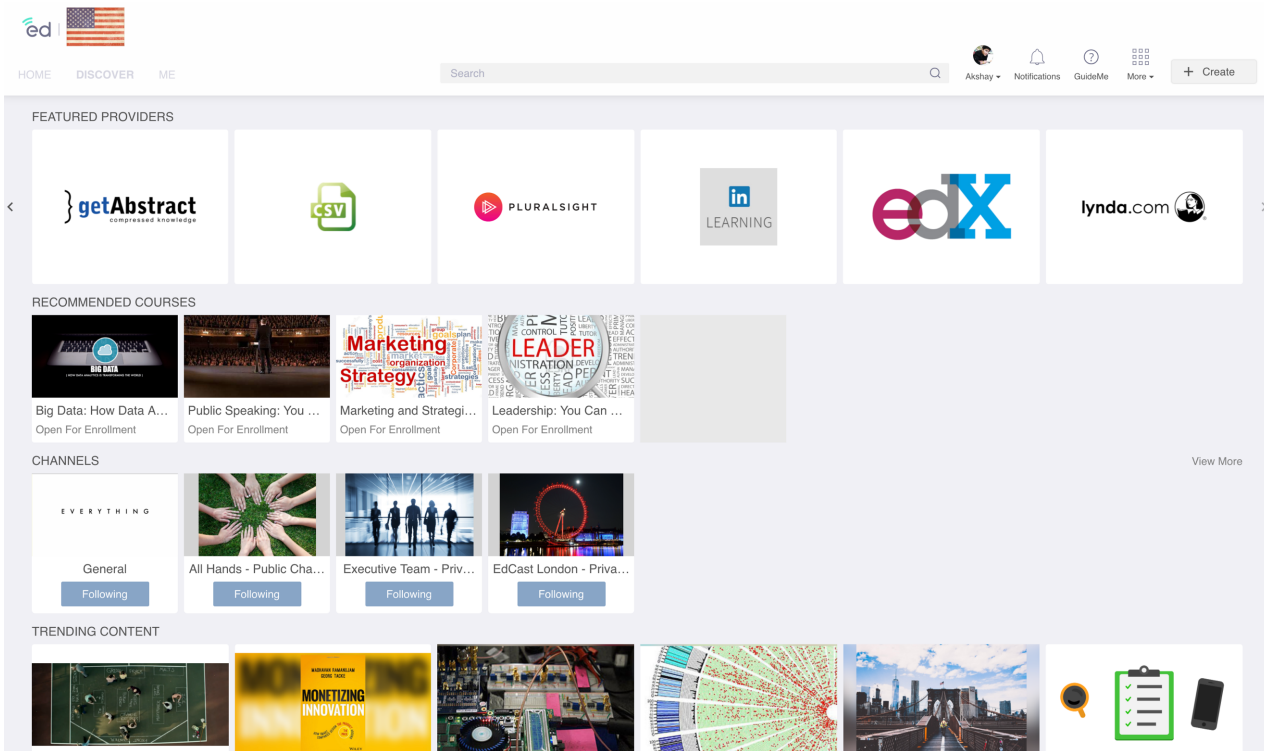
ed

HOME DISCOVER ME

Search

Akshay Notifications GuideMe More + Create

FEATURED PROVIDERS

getAbstract compressed knowledge

CSV

PLURALSIGHT

in LEARNING

edX

lynda.com

RECOMMENDED COURSES

BIG DATA

Big Data: How Data A...
Open For Enrollment

Public Speaking: You ...
Open For Enrollment

Marketing organization Strategy strategies

Marketing and Strategi...
Open For Enrollment

LEADER

Leadership: You Can ...
Open For Enrollment

CHANNELS

View More

EVERYTHING

General
Following

All Hands - Public Cha...
Following

Executive Team - Priv...
Following

EdCast London - Priva...
Following

TRENDING CONTENT

MONETIZING INNOVATION